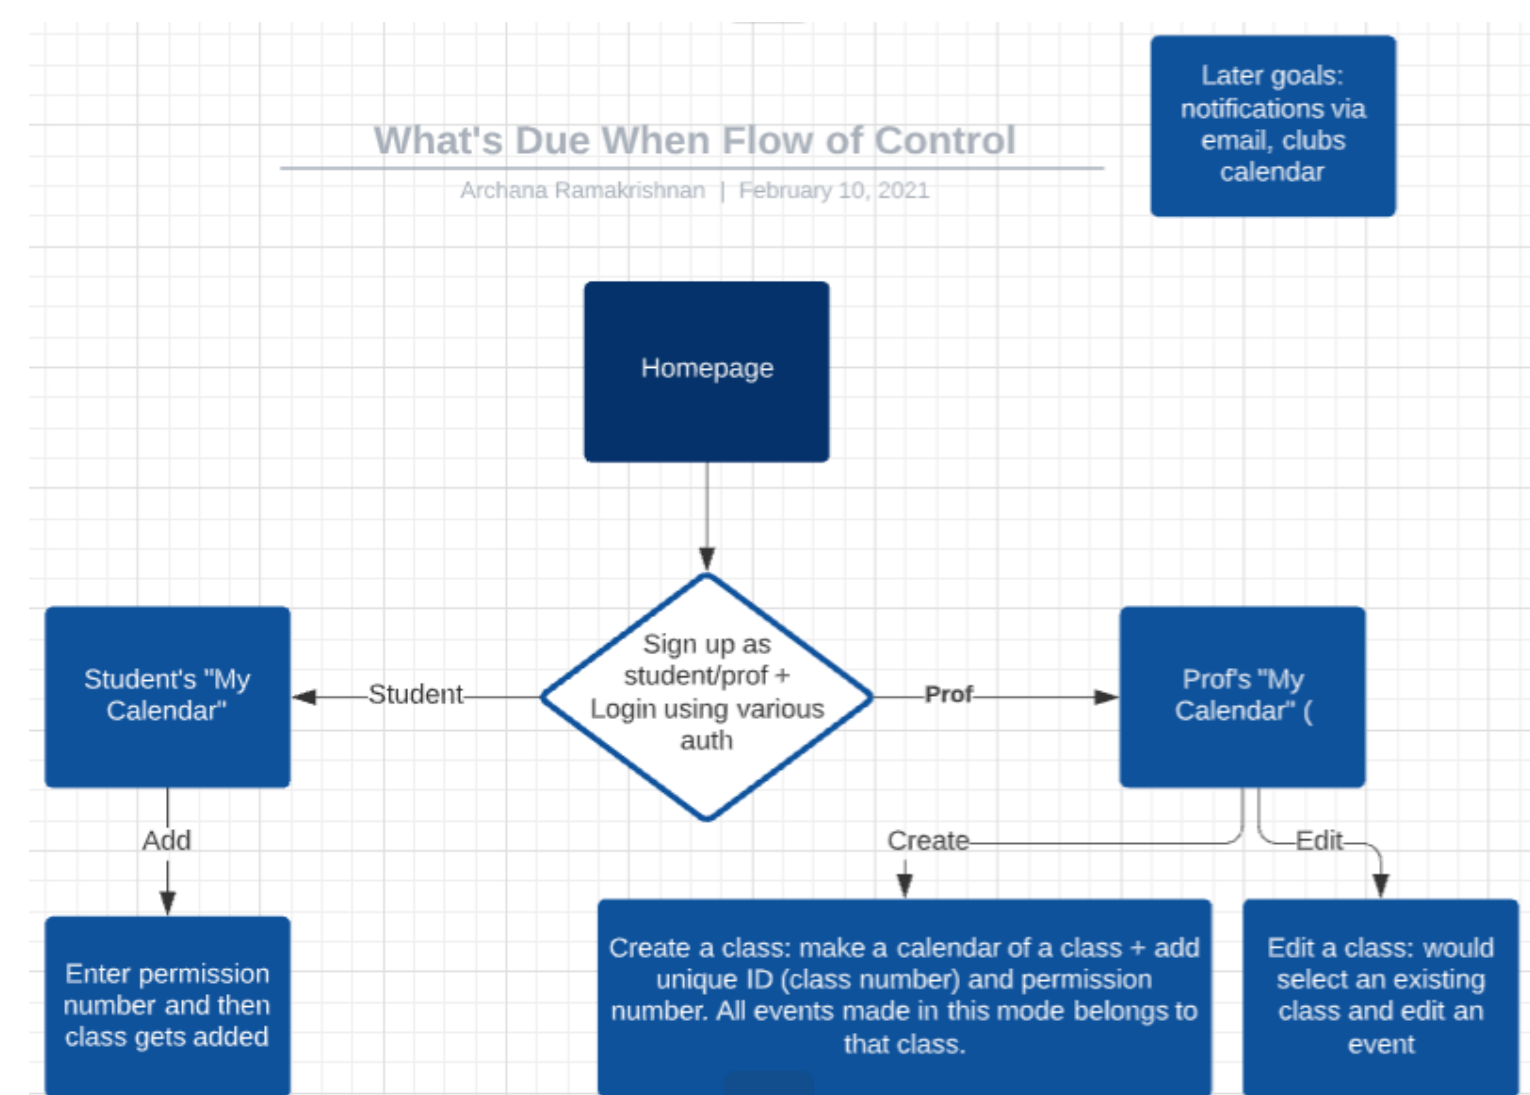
What's Due When Flow of Control

Archana Ramakrishnan | February 10, 2021

Later goals: notifications via email, clubs calendar

Homepage

Sign up as student/prof + Login using various auth

Student

Prof

Student's "My Calendar"

Prof's "My Calendar" (

Add

Create

Edit

Enter permission number and then class gets added

Create a class: make a calendar of a class + add unique ID (class number) and permission number. All events made in this mode belongs to that class.

Edit a class: would select an existing class and edit an event